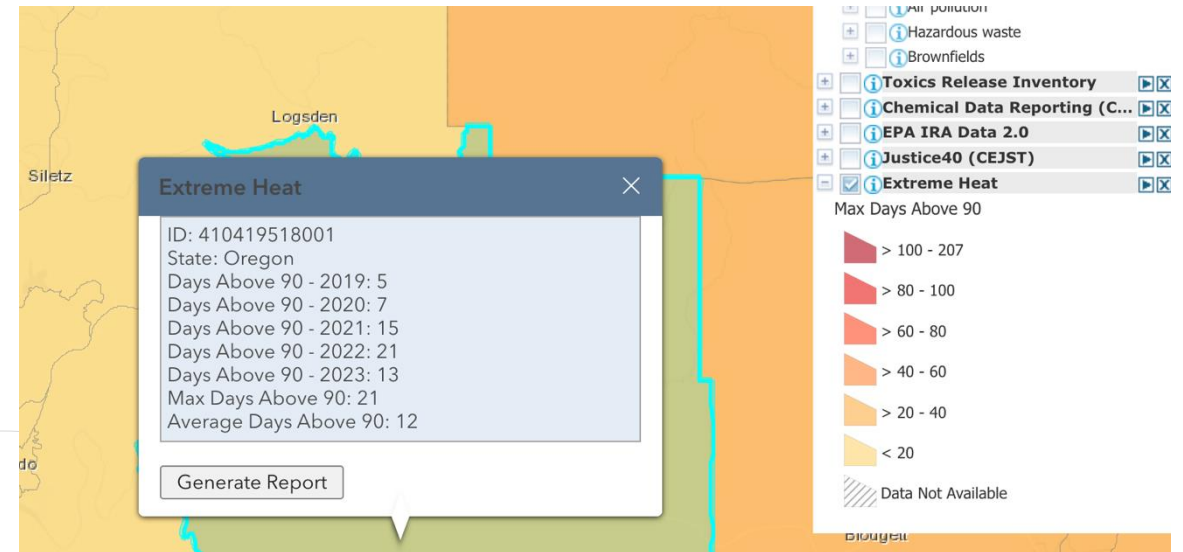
Logsden
Siletz
do

Extreme Heat
ID: 410419518001
State: Oregon
Days Above 90 - 2019: 5
Days Above 90 - 2020: 7
Days Above 90 - 2021: 15
Days Above 90 - 2022: 21
Days Above 90 - 2023: 13
Max Days Above 90: 21
Average Days Above 90: 12
Generate Report

Air pollution
Hazardous waste
Brownfields
Toxics Release Inventory
Chemical Data Reporting (C...
EPA IRA Data 2.0
Justice40 (CEJST)
Extreme Heat
Max Days Above 90
> 100 - 207
> 80 - 100
> 60 - 80
> 40 - 60
> 20 - 40
< 20
Data Not Available
Blodgett